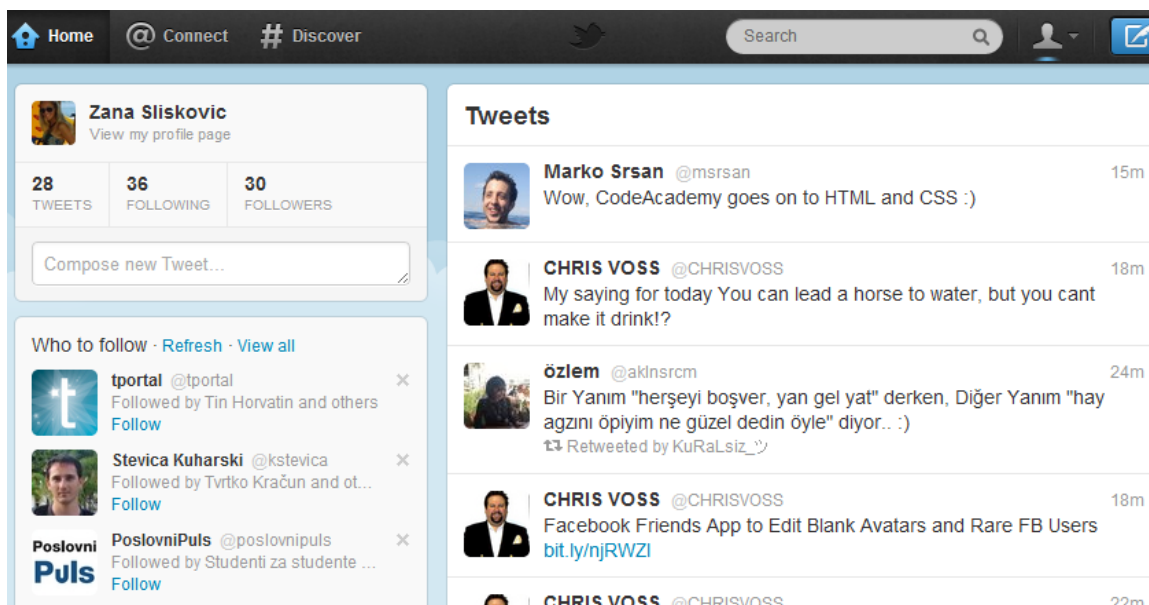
Home @ Connect # Discover

Search

Zana Sliskovic
View my profile page

28
TWEETS

36
FOLLOWING

30
FOLLOWERS

Compose new Tweet...

Who to follow · Refresh · View all

t

tportal @tportal
Followed by Tin Horvatin and others
Follow

×

Stevica Kuharski @kstevica
Followed by Tvrtko Kračun and ot...
Follow

×

Poslovni Puls

PoslovniPuls @poslovnipuls
Followed by Studenti za studente ...
Follow

×

Tweets

Marko Srsan @msrsan 15m
Wow, CodeAcademy goes on to HTML and CSS :)

CHRIS VOSS @CHRISVOSS 18m
My saying for today You can lead a horse to water, but you cant make it drink!?

özlem @aklnsrcm 24m
Bir Yanım "herşeyi boşver, yan gel yat" derken, Diğer Yanım "hay agzını öpiyim ne güzel dedin öyle" diyor.. :)
Retweeted by KuRaLsiz_ッ

CHRIS VOSS @CHRISVOSS 18m
Facebook Friends App to Edit Blank Avatars and Rare FB Users
bit.ly/njRWZI

CHRIS VOSS @CHRISVOSS 22m